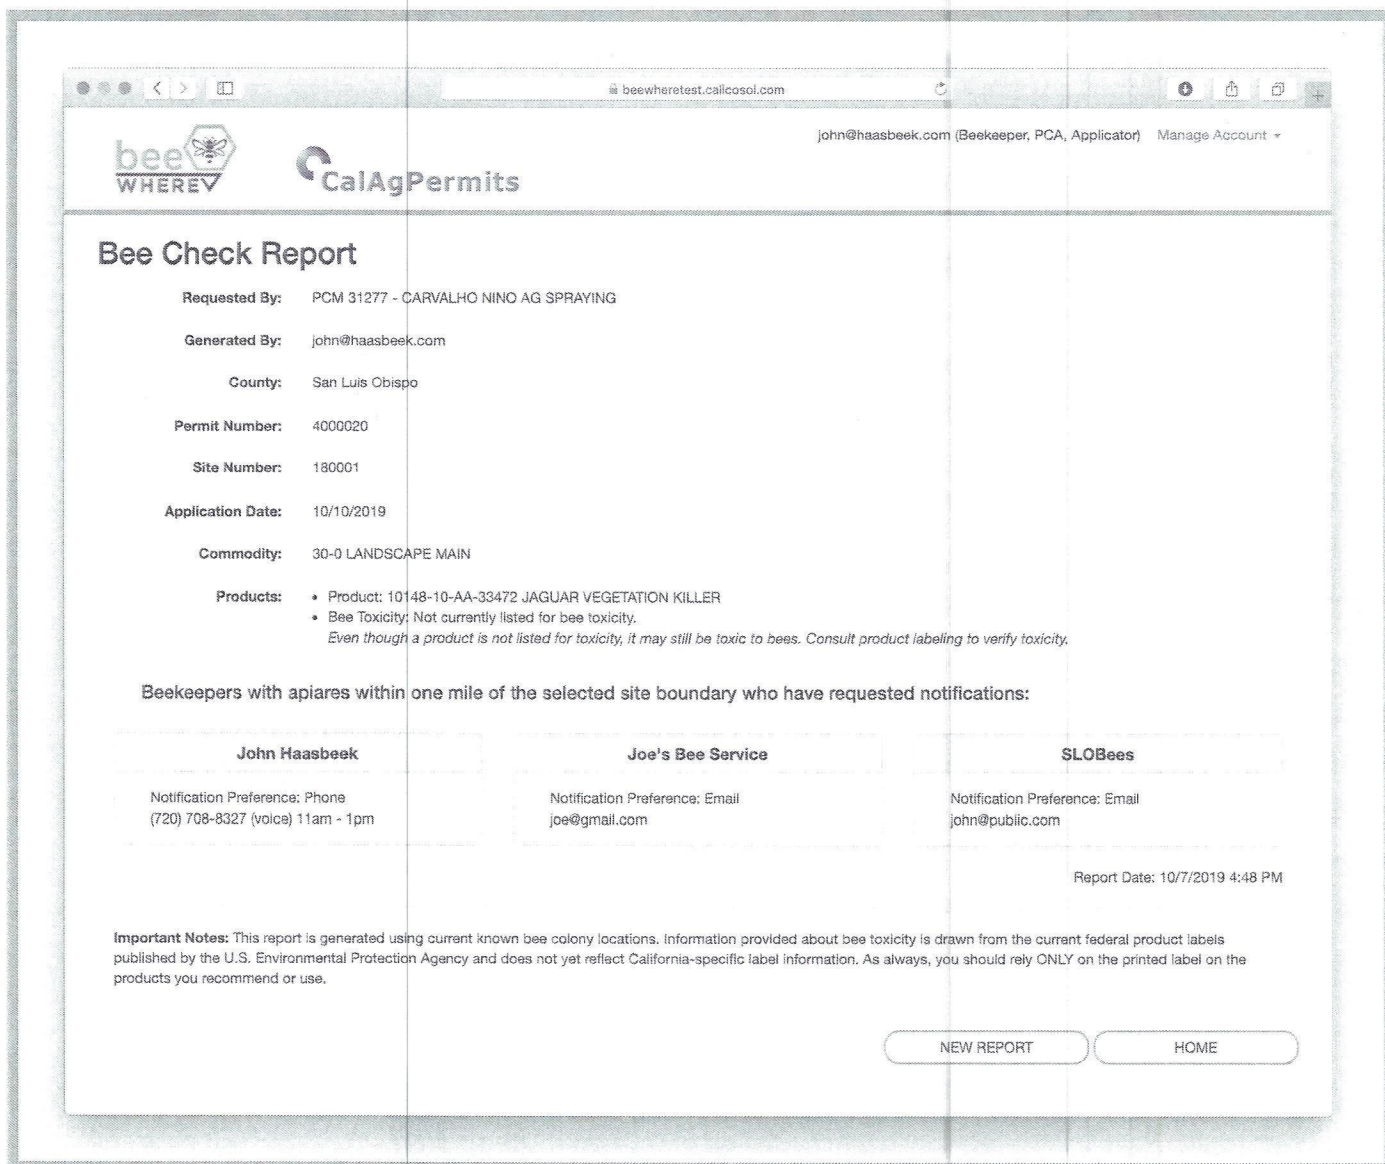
beewheretest.calicosol.com

john@haasbeek.com (Beekeeper, PCA, Applicator) Manage Account

bee WHERE

CalAgPermits

Bee Check Report

Requested By: PCM 31277 - CARVALHO NINO AG SPRAYING

Generated By: john@haasbeek.com

County: San Luis Obispo

Permit Number: 4000020

Site Number: 180001

Application Date: 10/10/2019

Commodity: 30-0 LANDSCAPE MAIN

Products:
- Product: 10148-10-AA-33472 JAGUAR VEGETATION KILLER
- Bee Toxicity: Not currently listed for bee toxicity.
*Even though a product is not listed for toxicity, it may still be toxic to bees. Consult product labeling to verify toxicity.*

Beekeepers with apiares within one mile of the selected site boundary who have requested notifications:

John Haasbeek
Notification Preference: Phone
(720) 708-8327 (voice) 11am - 1pm

Joe's Bee Service
Notification Preference: Email
joe@gmail.com

SLOBees
Notification Preference: Email
john@public.com

Report Date: 10/7/2019 4:48 PM

**Important Notes:** This report is generated using current known bee colony locations. Information provided about bee toxicity is drawn from the current federal product labels published by the U.S. Environmental Protection Agency and does not yet reflect California-specific label information. As always, you should rely ONLY on the printed label on the products you recommend or use.

NEW REPORT

HOME